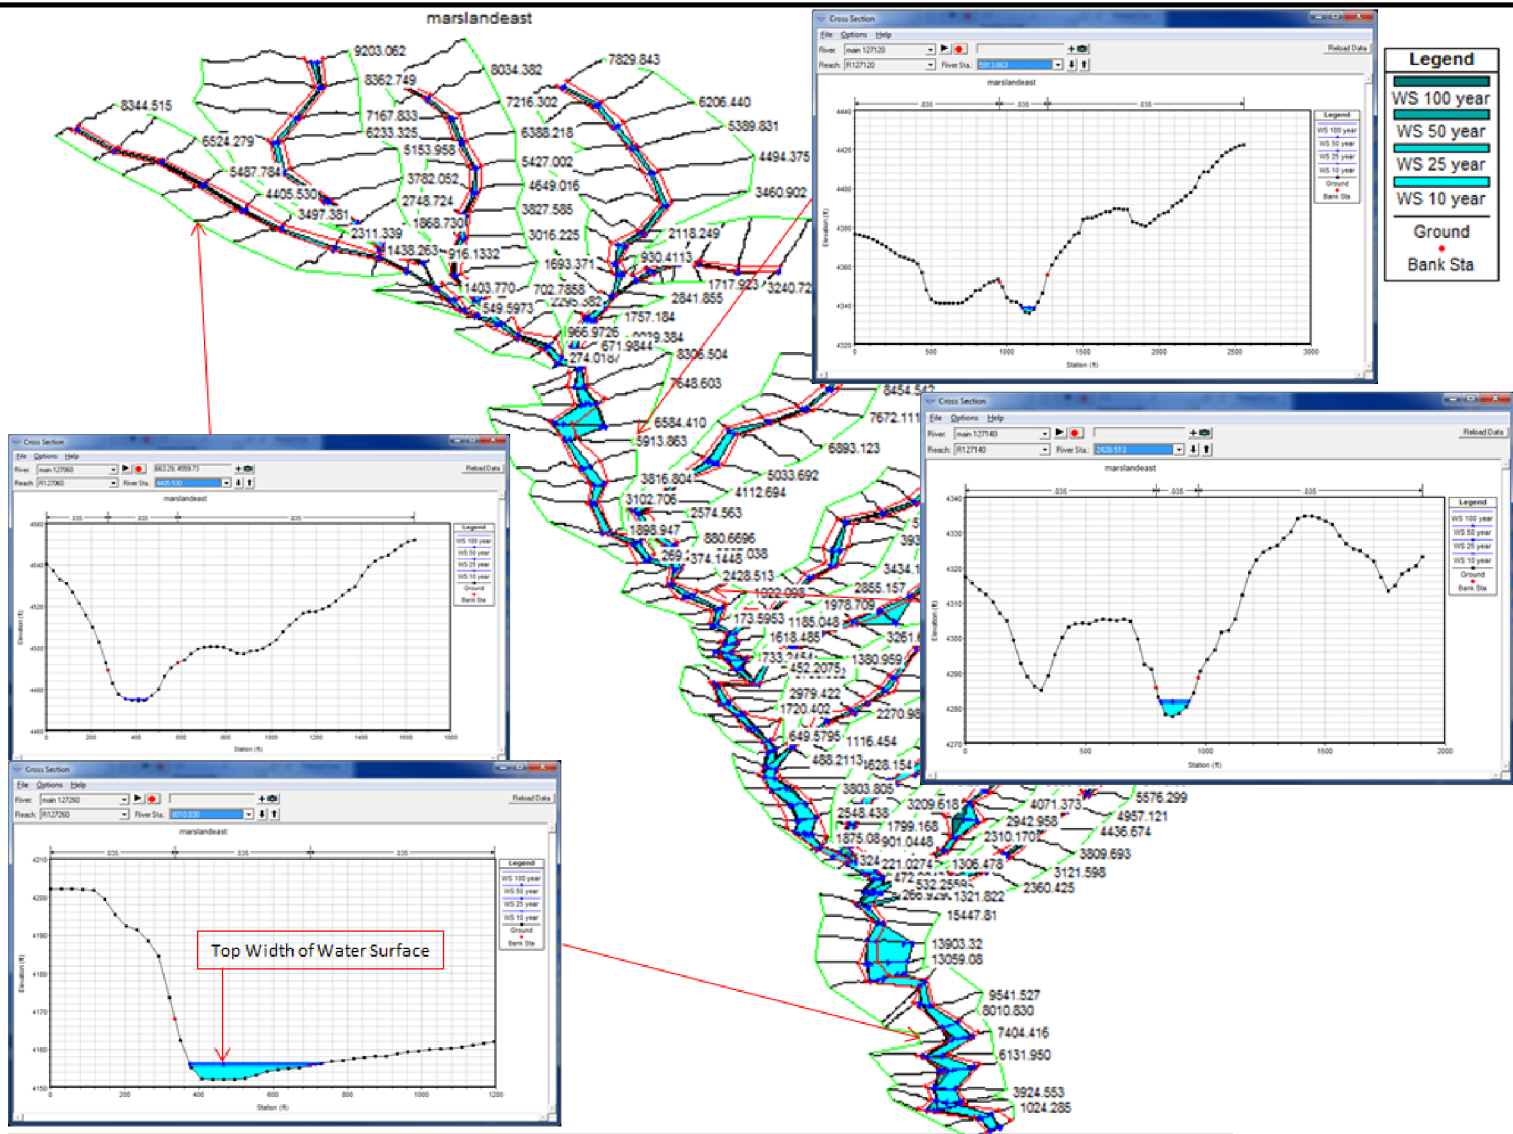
marslandeast

9203.062
8034.382
7829.843
8344.515
8362.749
7216.302
6206.440
7167.833
5389.831
6524.279
6233.325
6388.218
5153.958
4494.375
5487.784
5427.002
3782.052
4649.016
4405.530
2748.724
3460.902
3497.351
3827.585
1868.730
2311.339
3016.225
2118.249
1438.263
916.1332
1693.371
930.4113
1717.923
3240.72
1403.770
702.7858
2841.855
549.5973
2295.382
1757.184
966.9726
671.9844
274.018
8306.504
7648.603
8454.542
6584.410
7672.111
5913.863
6893.123
3816.804
5033.692
4112.694
3102.706
2574.563
1898.947
880.6696
269
374.1448
2428.513
3434.1
2855.157
1022.098
1978.709
173.5953
1185.048
3261.6
1618.485
1733
452.2075
1380.959
2979.422
1720.402
2270.98
649.5795
1116.454
488.2113
1628.154
3803.805
3209.518
4071.373
5576.299
2548.438
4957.121
1799.168
2942.958
1875.08
901.0448
2310.170
4436.674
324
221.0274
1306.478
3809.693
472
532.2559
3121.598
266
1321.822
2360.425
15447.81
13903.32
13059.08
9541.527
8010.830
7404.416
6131.950
3924.553
1024.285

Cross Section
File Options Help
River: main 127120
Reach: R127120
River Sta.: 5913.863
Reload Data
marslandeast
.035 .035 .035
Legend
WS 100 year
WS 50 year
WS 25 year
WS 10 year
Ground
Bank Sta
4440
4420
4400
4380
4360
4340
4320
Elevation (ft)
0 500 1000 1500 2000 2500 3000
Station (ft)

Legend
WS 100 year
WS 50 year
WS 25 year
WS 10 year
Ground
Bank Sta

Cross Section
File Options Help
River: main 127140
Reach: R127140
River Sta.: 2428.513
Reload Data
marslandeast
.035 .035 .035
Legend
WS 100 year
WS 50 year
WS 25 year
WS 10 year
Ground
Bank Sta
4340
4330
4320
4310
4300
4290
4280
4270
Elevation (ft)
0 500 1000 1500 2000
Station (ft)

Cross Section
File Options Help
River: main 127060
Reach: R127060
River Sta.: 4405.530
Reload Data
marslandeast
.035 .035 .035
Legend
WS 100 year
WS 50 year
WS 25 year
WS 10 year
Ground
Bank Sta
4560
4540
4520
4500
4480
4460
Elevation (ft)
0 200 400 600 800 1000 1200 1400 1600 1800
Station (ft)

Cross Section
File Options Help
River: main 127260
Reach: R127260
River Sta.: 8010.830
Reload Data
marslandeast
.035 .035 .035
Legend
WS 100 year
WS 50 year
WS 25 year
WS 10 year
Ground
Bank Sta
4210
4200
4190
4180
4170
4160
4150
Elevation (ft)
Top Width of Water Surface
0 200 400 600 800 1000 1200
Station (ft)